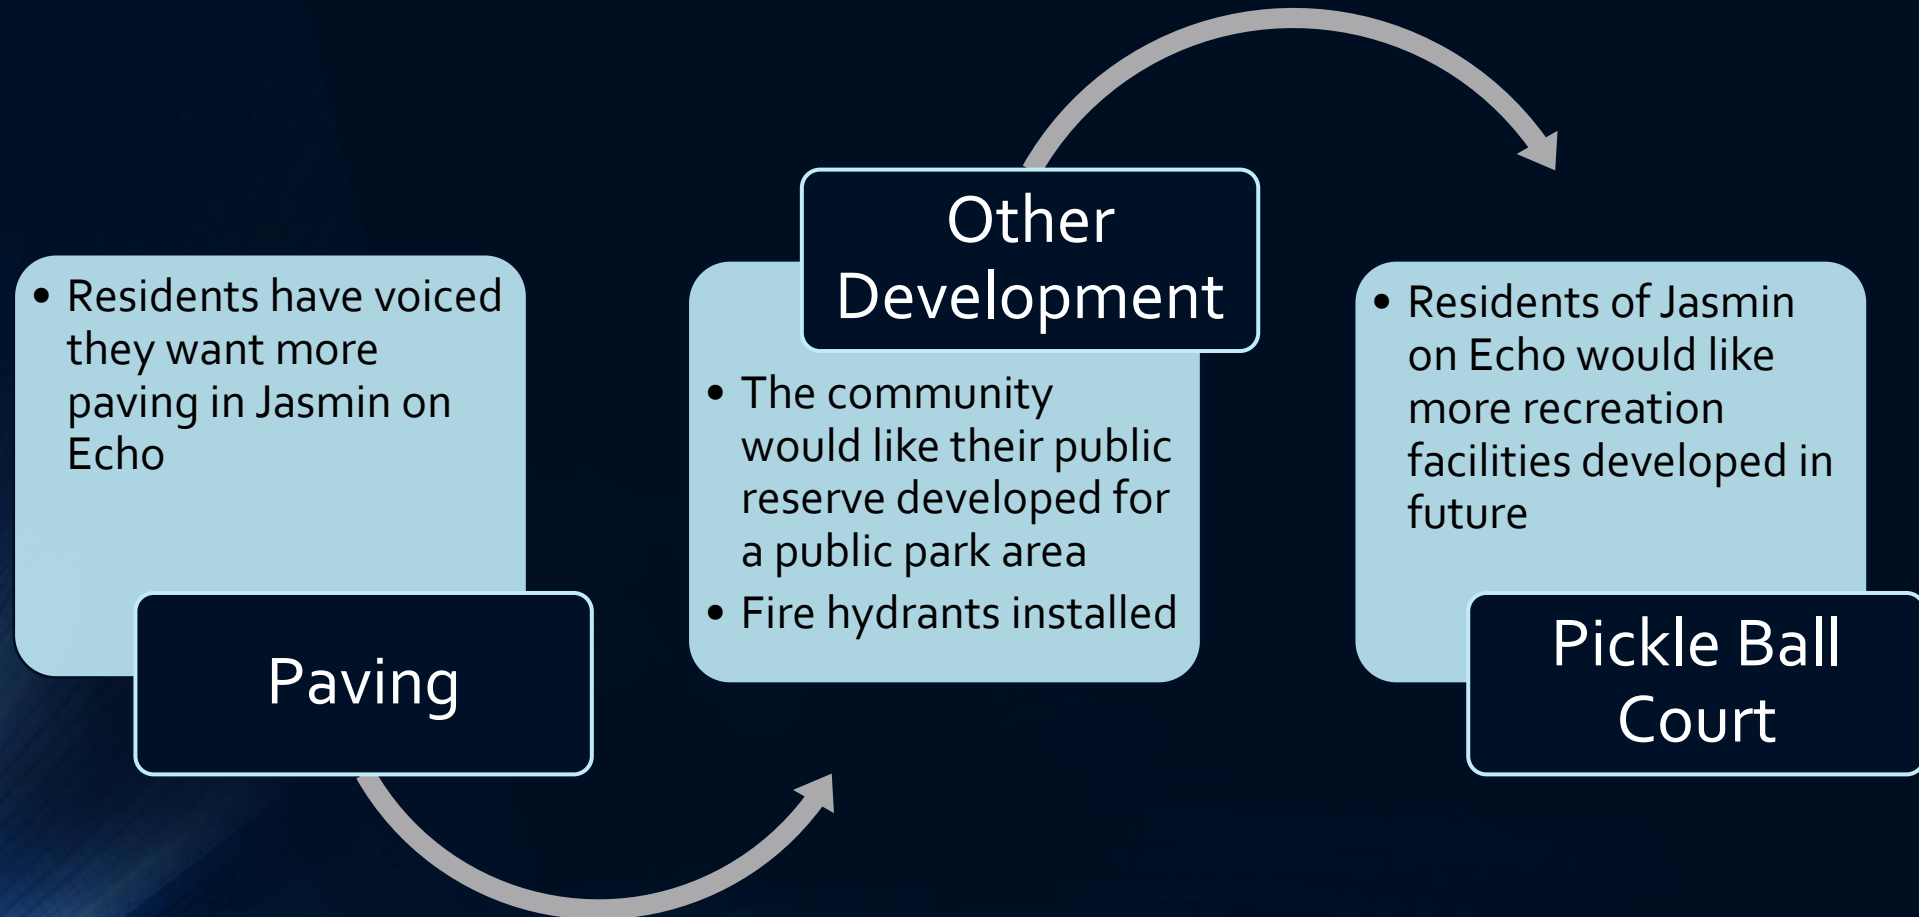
- Residents have voiced they want more paving in Jasmin on Echo

Paving

Other Development

- The community would like their public reserve developed for a public park area
- Fire hydrants installed

- Residents of Jasmin on Echo would like more recreation facilities developed in future

Pickle Ball Court